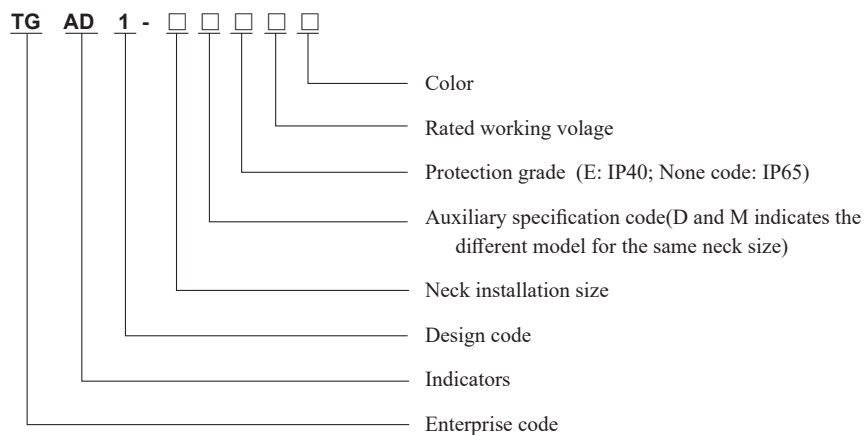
TG AD 1 - □ □ □ □ □

Color

Rated working volage

Protection grade (E: IP40; None code: IP65)

Auxiliary specification code(D and M indicates the different model for the same neck size)

Neck installation size

Design code

Indicators

Enterprise code